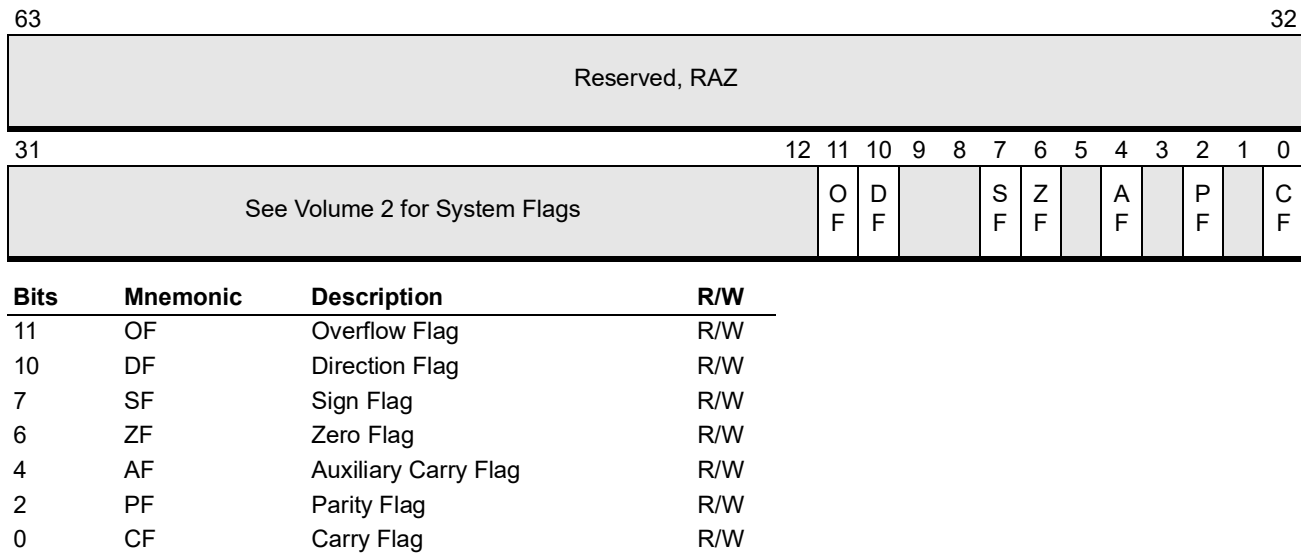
63 32

Reserved, RAZ

31 12 11 10 9 8 7 6 5 4 3 2 1 0

See Volume 2 for System Flags

OF DF SF ZF AF PF CF

| Bits | Mnemonic | Description | R/W |
|---|---|---|---|
| 11 | OF | Overflow Flag | R/W |
| 10 | DF | Direction Flag | R/W |
| 7 | SF | Sign Flag | R/W |
| 6 | ZF | Zero Flag | R/W |
| 4 | AF | Auxiliary Carry Flag | R/W |
| 2 | PF | Parity Flag | R/W |
| 0 | CF | Carry Flag | R/W |